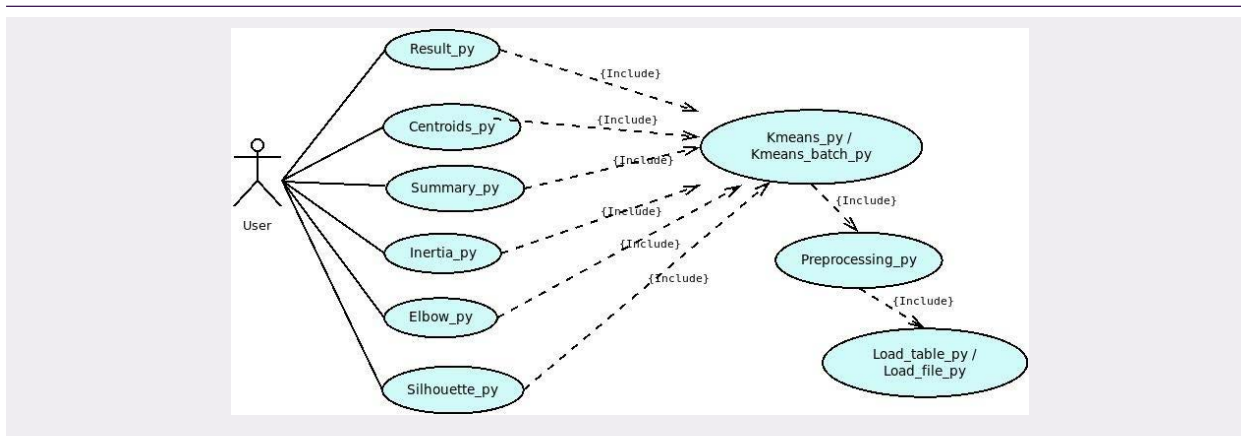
User

Result_py

Centroids_py

Summary_py

Inertia_py

Elbow_py

Silhouette_py

{Include}

{Include}

{Include}

{Include}

{Include}

{Include}

Kmeans_py / Kmeans_batch_py

{Include}

Preprocessing_py

{Include}

Load_table_py / Load_file_py